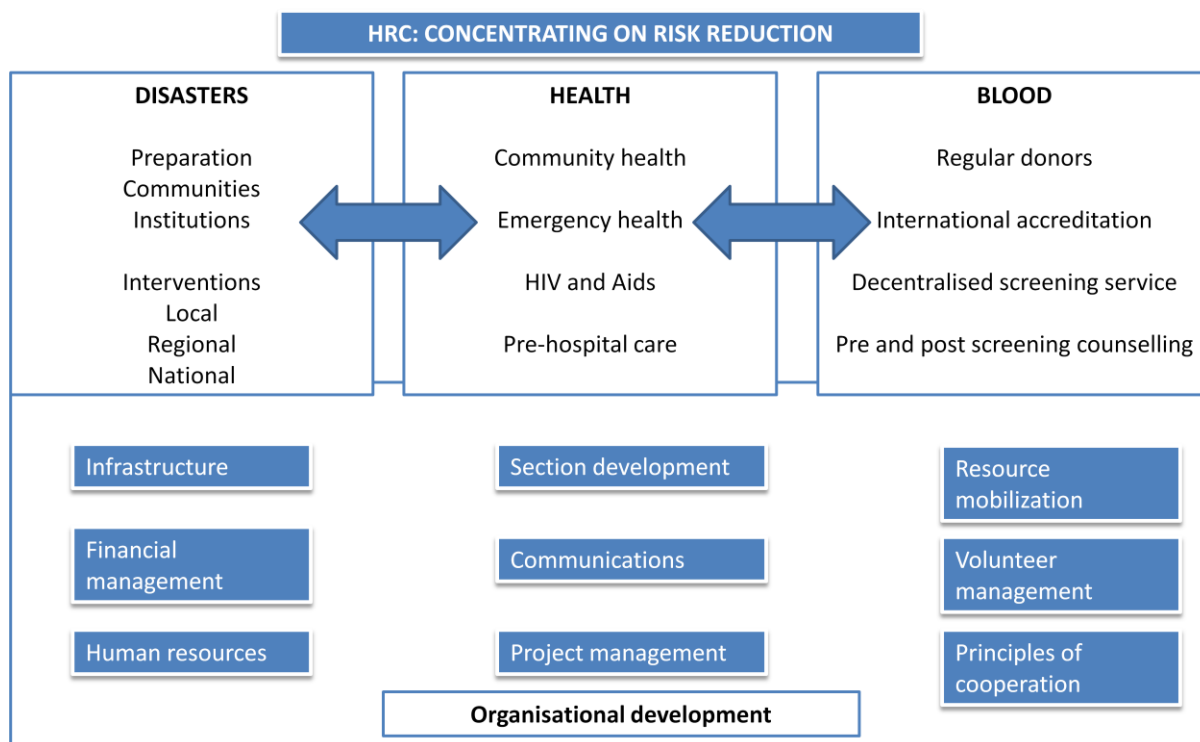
HRC: CONCENTRATING ON RISK REDUCTION

DISASTERS

Preparation
Communities
Institutions

Interventions
Local
Regional
National

HEALTH

Community health

Emergency health

HIV and Aids

Pre-hospital care

BLOOD

Regular donors

International accreditation

Decentralised screening service

Pre and post screening counselling

Infrastructure

Financial management

Human resources

Section development

Communications

Project management

Resource mobilization

Volunteer management

Principles of cooperation

Organisational development